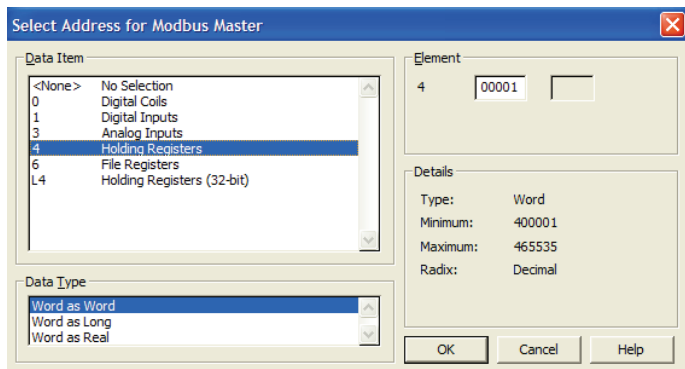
Select Address for Modbus Master

Data Item

| | |
|---|---|
| <None> | No Selection |
| 0 | Digital Coils |
| 1 | Digital Inputs |
| 3 | Analog Inputs |
| 4 | Holding Registers |
| 6 | File Registers |
| L4 | Holding Registers (32-bit) |

Element

4 00001

Details

Type: Word
Minimum: 400001
Maximum: 465535
Radix: Decimal

Data Type

Word as Word
Word as Long
Word as Real

OK Cancel Help